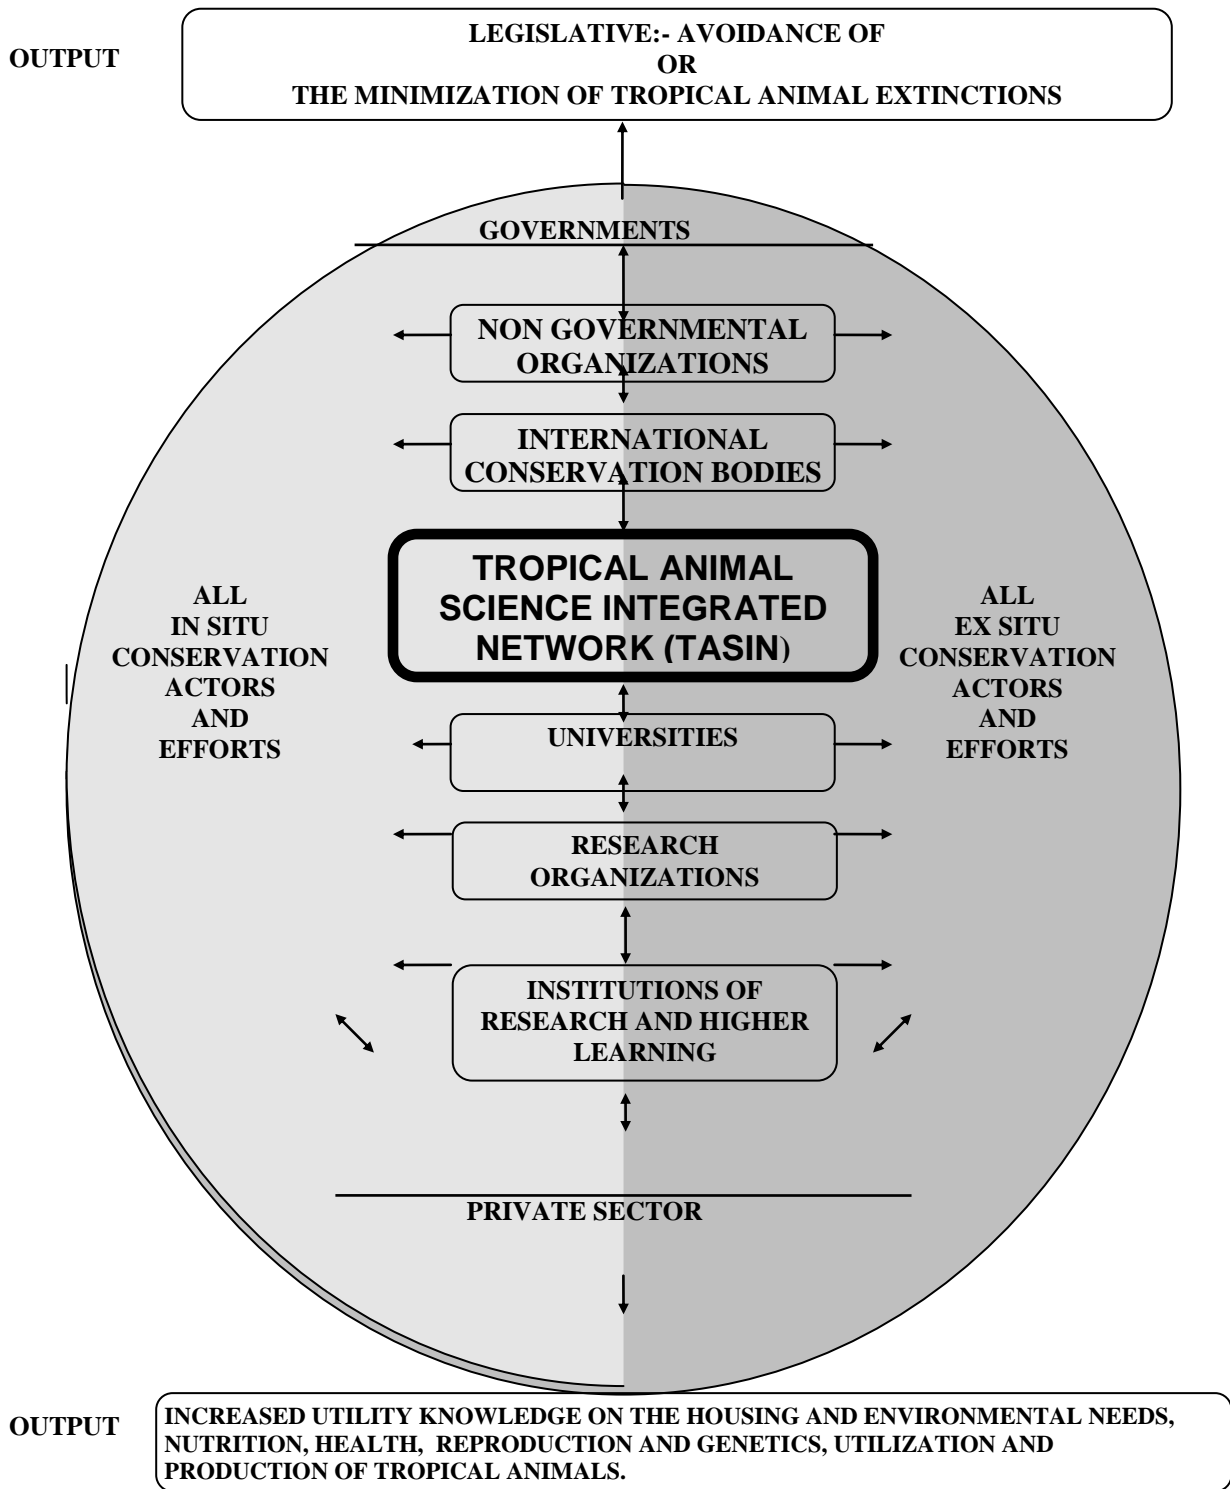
OUTPUT

LEGISLATIVE:- AVOIDANCE OF
OR
THE MINIMIZATION OF TROPICAL ANIMAL EXTINCTIONS

GOVERNMENTS

NON GOVERNMENTAL ORGANIZATIONS

INTERNATIONAL CONSERVATION BODIES

ALL IN SITU CONSERVATION ACTORS AND EFFORTS

TROPICAL ANIMAL SCIENCE INTEGRATED NETWORK (TASIN)

ALL EX SITU CONSERVATION ACTORS AND EFFORTS

UNIVERSITIES

RESEARCH ORGANIZATIONS

INSTITUTIONS OF RESEARCH AND HIGHER LEARNING

PRIVATE SECTOR

OUTPUT

INCREASED UTILITY KNOWLEDGE ON THE HOUSING AND ENVIRONMENTAL NEEDS, NUTRITION, HEALTH, REPRODUCTION AND GENETICS, UTILIZATION AND PRODUCTION OF TROPICAL ANIMALS.